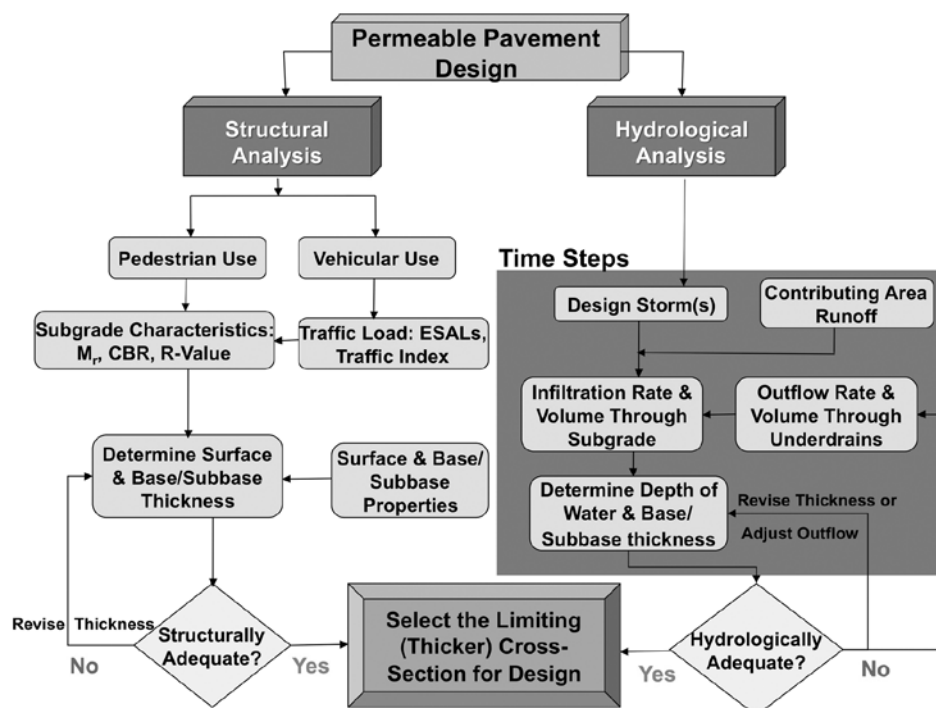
Permeable Pavement Design

Structural Analysis

Hydrological Analysis

Pedestrian Use

Vehicular Use

Time Steps

Subgrade Characteristics: $M_r$, CBR, R-Value

Traffic Load: ESALs, Traffic Index

Design Storm(s)

Contributing Area Runoff

Infiltration Rate & Volume Through Subgrade

Outflow Rate & Volume Through Underdrains

Determine Surface & Base/Subbase Thickness

Surface & Base/ Subbase Properties

Determine Depth of Water & Base/ Subbase thickness

Revise Thickness or Adjust Outflow

Revise Thickness

Structurally Adequate?

No

Yes

Select the Limiting (Thicker) Cross-Section for Design

Hydrologically Adequate?

Yes

No